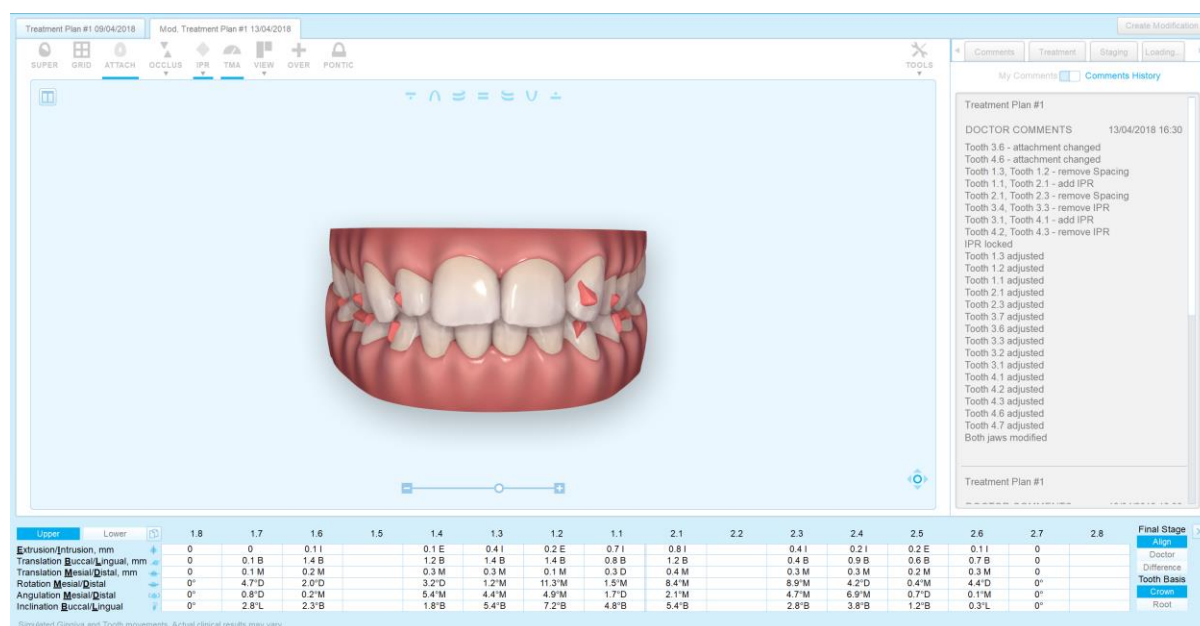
Treatment Plan #1 09/04/2018 | Mod. Treatment Plan #1 13/04/2018

Create Modification

SUPER GRID ATTACH OCCLUS IPR TMA VIEW OVER PONTIC

TOOLS

Comments Treatment Staging Loading...

My Comments Comments History

Treatment Plan #1

DOCTOR COMMENTS 13/04/2018 16:30

Tooth 3.6 - attachment changed
Tooth 4.6 - attachment changed
Tooth 1.3, Tooth 1.2 - remove Spacing
Tooth 1.1, Tooth 2.1 - add IPR
Tooth 2.1, Tooth 2.3 - remove Spacing
Tooth 3.4, Tooth 3.3 - remove IPR
Tooth 3.1, Tooth 4.1 - add IPR
Tooth 4.2, Tooth 4.3 - remove IPR
IPR locked
Tooth 1.3 adjusted
Tooth 1.2 adjusted
Tooth 1.1 adjusted
Tooth 2.1 adjusted
Tooth 2.3 adjusted
Tooth 3.7 adjusted
Tooth 3.6 adjusted
Tooth 3.3 adjusted
Tooth 3.2 adjusted
Tooth 3.1 adjusted
Tooth 4.1 adjusted
Tooth 4.2 adjusted
Tooth 4.3 adjusted
Tooth 4.6 adjusted
Tooth 4.7 adjusted
Both jaws modified

Treatment Plan #1

| Upper / Lower | 1.8 | 1.7 | 1.6 | 1.5 | 1.4 | 1.3 | 1.2 | 1.1 | 2.1 | 2.2 | 2.3 | 2.4 | 2.5 | 2.6 | 2.7 | 2.8 |
|---|---|---|---|---|---|---|---|---|---|---|---|---|---|---|---|---|
| Extrusion/Intrusion, mm | 0 | 0 | 0.1 I | | 0.1 E | 0.4 I | 0.2 E | 0.7 I | 0.8 I | | 0.4 I | 0.2 I | 0.2 E | 0.1 I | 0 | |
| Translation Buccal/Lingual, mm | 0 | 0.1 B | 1.4 B | | 1.2 B | 1.4 B | 1.4 B | 0.8 B | 1.2 B | | 0.4 B | 0.9 B | 0.6 B | 0.7 B | 0 | |
| Translation Mesial/Distal, mm | 0 | 0.1 M | 0.2 M | | 0.3 M | 0.3 M | 0.1 M | 0.3 D | 0.4 M | | 0.3 M | 0.3 M | 0.2 M | 0.3 M | 0 | |
| Rotation Mesial/Distal | 0° | 4.7°D | 2.0°D | | 3.2°D | 1.2°M | 11.3°M | 1.5°M | 8.4°M | | 8.9°M | 4.2°D | 0.4°M | 4.4°D | 0° | |
| Angulation Mesial/Distal | 0° | 0.8°D | 0.2°M | | 5.4°M | 4.4°M | 4.9°M | 1.7°D | 2.1°M | | 4.7°M | 6.9°M | 0.7°D | 0.1°M | 0° | |
| Inclination Buccal/Lingual | 0° | 2.8°L | 2.3°B | | 1.8°B | 5.4°B | 7.2°B | 4.8°B | 5.4°B | | 2.8°B | 3.8°B | 1.2°B | 0.3°L | 0° | |

Final Stage
Align
Doctor
Difference
Tooth Basis
Crown
Root

Simulated Gingiva and Tooth movements. Actual clinical results may vary.